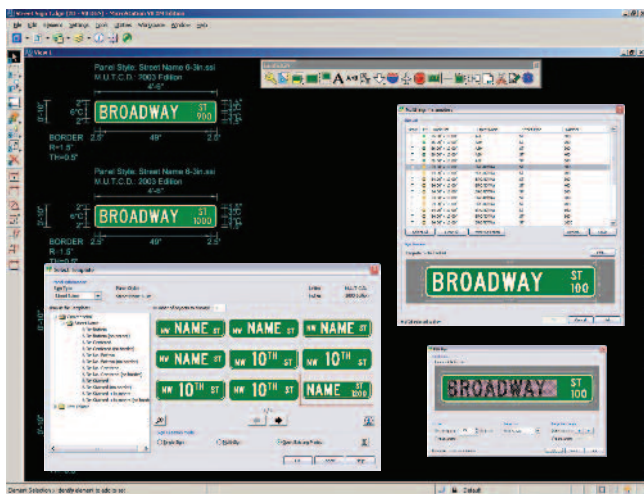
Panel Style: Street Name 6-3in.ssi
M.U.T.C.D. - 2003 Edition
4'-6"
6"C
BROADWAY
ST
900
BORDER
R=1.5"
TH=0.5"
2.5"
49"
2.5"

Panel Style: Street Name 6-3in.ssi
M.U.T.C.D. - 2003 Edition
4'-6"
BROADWAY
ST
1000
BORDER
R=1.5"
TH=0.5"
2.5"
49"
2.5"

Select Template

NW NAME ST
NW NAME ST
NW NAME ST
NW NAME ST
NW 10TH ST
NW 10TH ST
NW 10TH ST
NW 10TH ST
NAME ST 1200

BROADWAY
ST
100

BROADWAY
ST
100